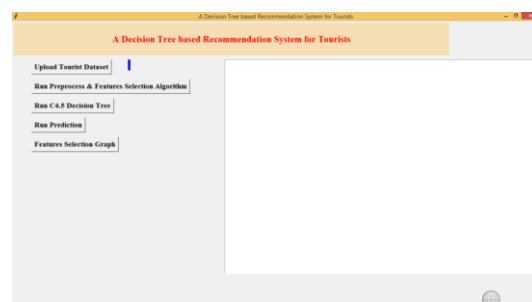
A Decision Tree based Recommendation System for Tourists

A Decision Tree based Recommendation System for Tourists

Upload Tourist Dataset

Run Preprocess & Features Selection Algorithm

Run C4.5 Decision Tree

Run Prediction

Features Selection Graph